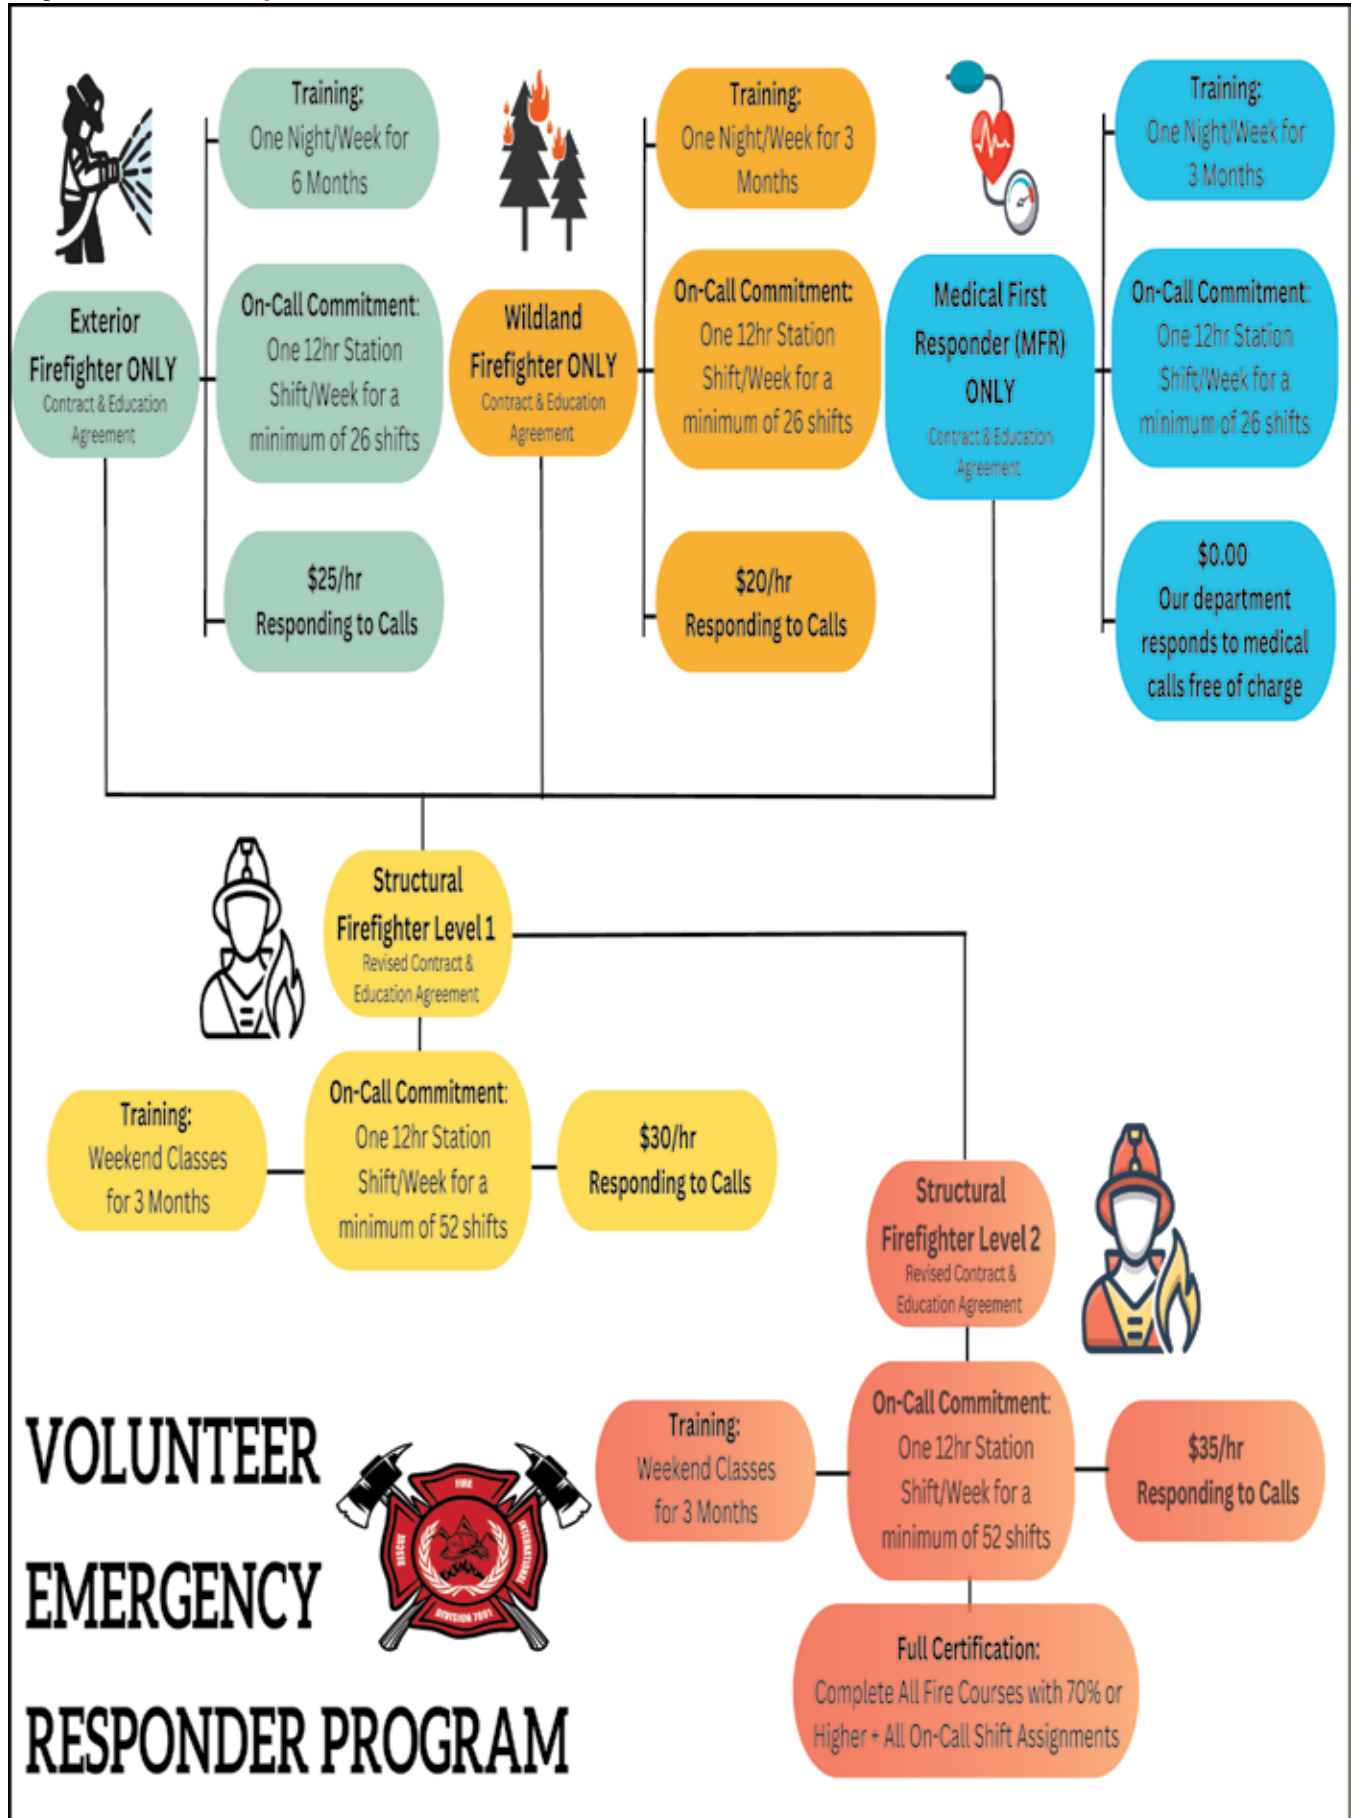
Training:
One Night/Week for 6 Months

Exterior Firefighter ONLY
Contract & Education Agreement

On-Call Commitment:
One 12hr Station Shift/Week for a minimum of 26 shifts

$25/hr
Responding to Calls

Training:
One Night/Week for 3 Months

Wildland Firefighter ONLY
Contract & Education Agreement

On-Call Commitment:
One 12hr Station Shift/Week for a minimum of 26 shifts

$20/hr
Responding to Calls

Training:
One Night/Week for 3 Months

Medical First Responder (MFR) ONLY
Contract & Education Agreement

On-Call Commitment:
One 12hr Station Shift/Week for a minimum of 26 shifts

$0.00
Our department responds to medical calls free of charge

Structural Firefighter Level 1
Revised Contract & Education Agreement

Training:
Weekend Classes for 3 Months

On-Call Commitment:
One 12hr Station Shift/Week for a minimum of 52 shifts

$30/hr
Responding to Calls

Structural Firefighter Level 2
Revised Contract & Education Agreement

Training:
Weekend Classes for 3 Months

On-Call Commitment:
One 12hr Station Shift/Week for a minimum of 52 shifts

$35/hr
Responding to Calls

Full Certification:
Complete All Fire Courses with 70% or Higher + All On-Call Shift Assignments

VOLUNTEER
EMERGENCY
RESPONDER PROGRAM

FIRE
RESCUE
INTERNATIONAL
DIVISION